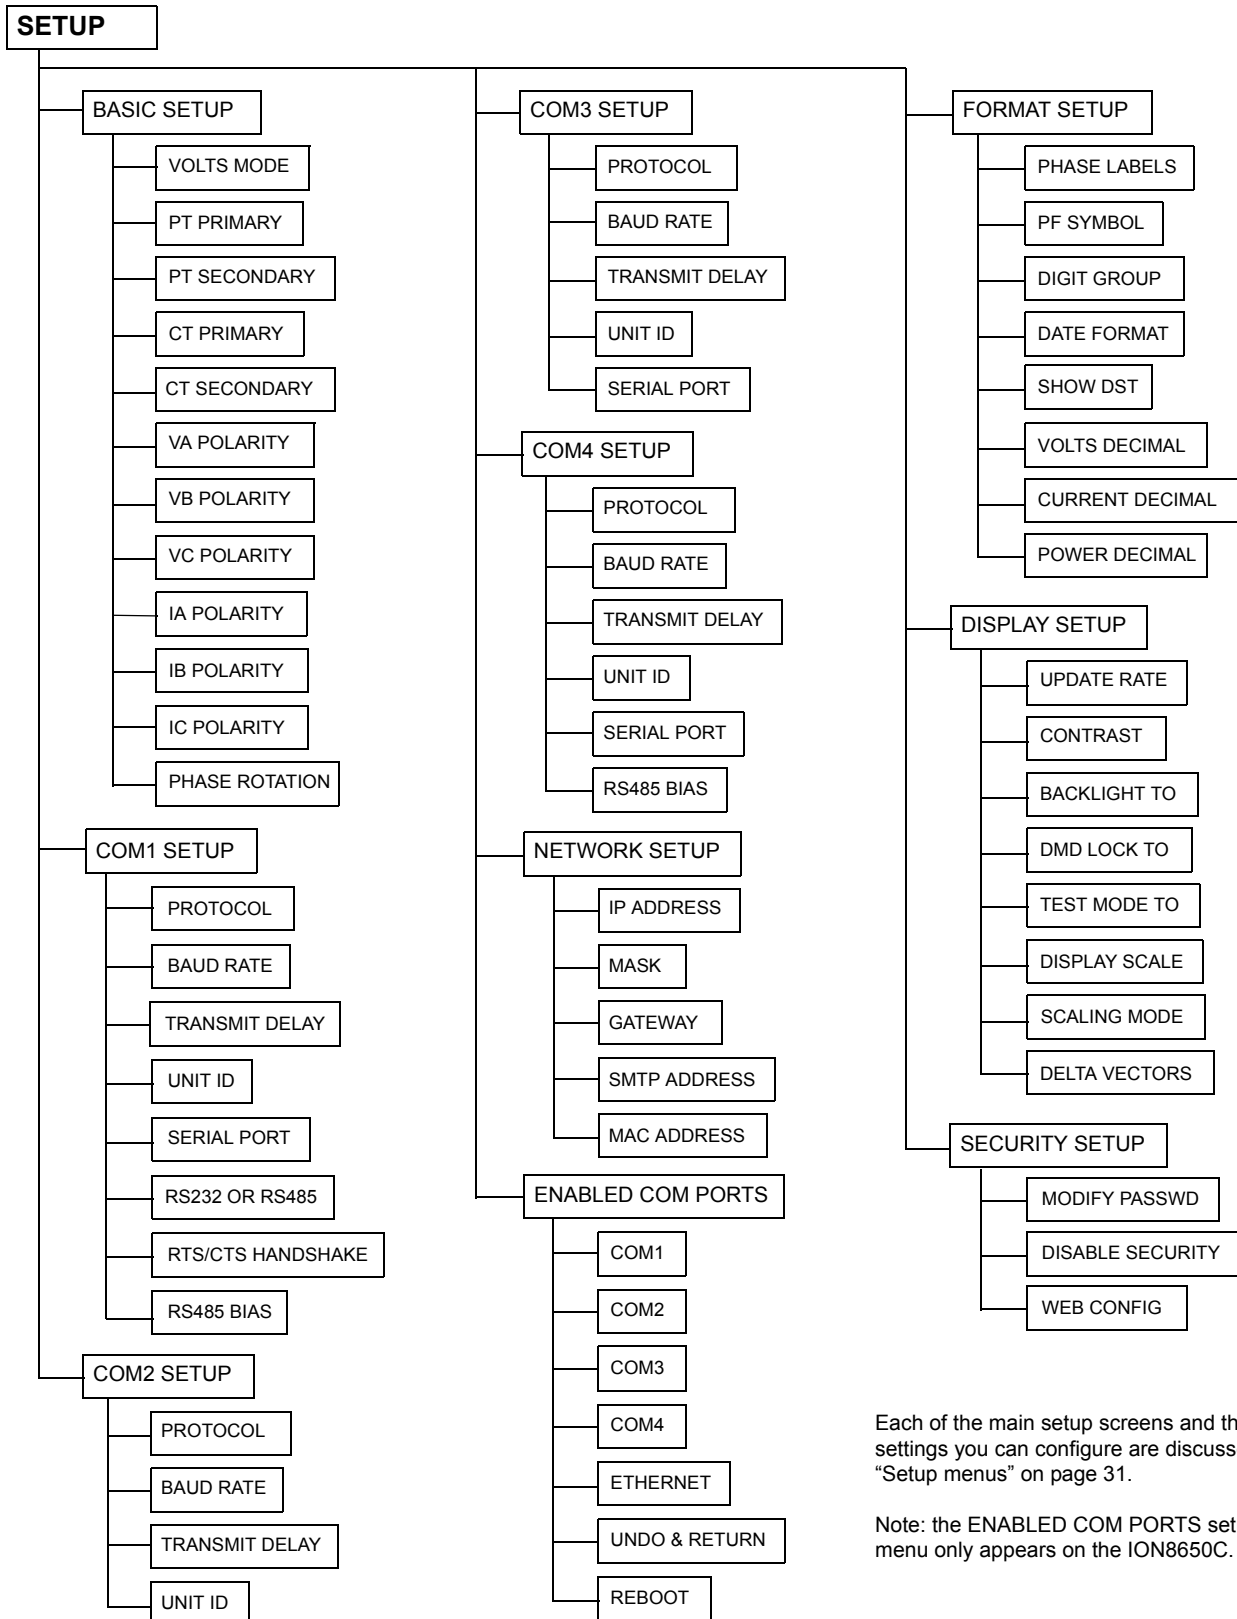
SETUP

BASIC SETUP
VOLTS MODE
PT PRIMARY
PT SECONDARY
CT PRIMARY
CT SECONDARY
VA POLARITY
VB POLARITY
VC POLARITY
IA POLARITY
IB POLARITY
IC POLARITY
PHASE ROTATION

COM1 SETUP
PROTOCOL
BAUD RATE
TRANSMIT DELAY
UNIT ID
SERIAL PORT
RS232 OR RS485
RTS/CTS HANDSHAKE
RS485 BIAS

COM2 SETUP
PROTOCOL
BAUD RATE
TRANSMIT DELAY
UNIT ID

COM3 SETUP
PROTOCOL
BAUD RATE
TRANSMIT DELAY
UNIT ID
SERIAL PORT

COM4 SETUP
PROTOCOL
BAUD RATE
TRANSMIT DELAY
UNIT ID
SERIAL PORT
RS485 BIAS

NETWORK SETUP
IP ADDRESS
MASK
GATEWAY
SMTP ADDRESS
MAC ADDRESS

ENABLED COM PORTS
COM1
COM2
COM3
COM4
ETHERNET
UNDO & RETURN
REBOOT

FORMAT SETUP
PHASE LABELS
PF SYMBOL
DIGIT GROUP
DATE FORMAT
SHOW DST
VOLTS DECIMAL
CURRENT DECIMAL
POWER DECIMAL

DISPLAY SETUP
UPDATE RATE
CONTRAST
BACKLIGHT TO
DMD LOCK TO
TEST MODE TO
DISPLAY SCALE
SCALING MODE
DELTA VECTORS

SECURITY SETUP
MODIFY PASSWD
DISABLE SECURITY
WEB CONFIG

Each of the main setup screens and th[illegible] settings you can configure are discuss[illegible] "Setup menus" on page 31.

Note: the ENABLED COM PORTS set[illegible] menu only appears on the ION8650C.